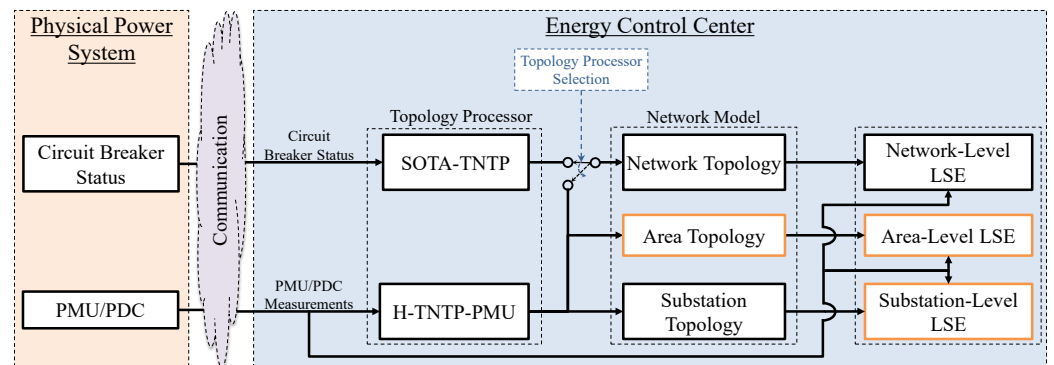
Physical Power System

Communication

Energy Control Center

Topology Processor Selection

Topology Processor

Network Model

Circuit Breaker Status

Circuit Breaker Status

SOTA-TNTP

Network Topology

Network-Level LSE

Area Topology

Area-Level LSE

PMU/PDC

PMU/PDC Measurements

H-TNTP-PMU

Substation Topology

Substation-Level LSE